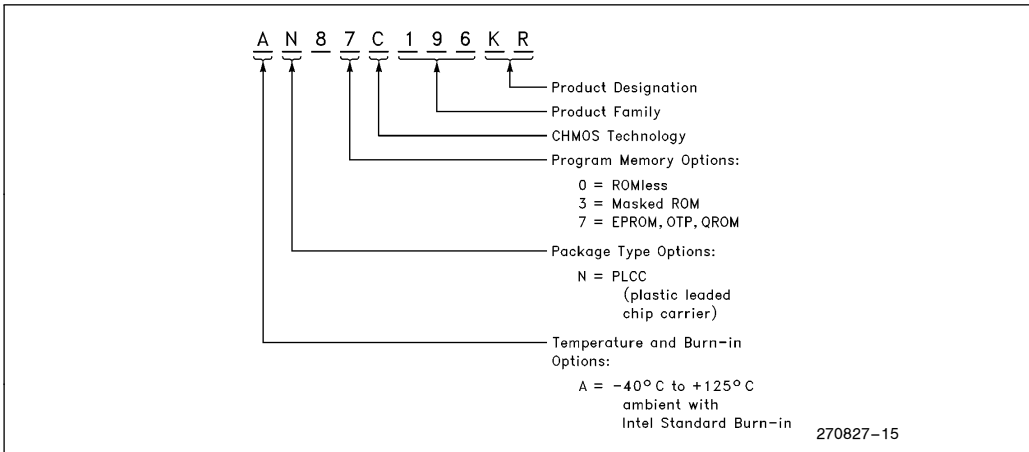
A N 8 7 C 1 9 6 K R

Product Designation

Product Family

CHMOS Technology

Program Memory Options:

0 = ROMless
3 = Masked ROM
7 = EPROM, OTP, QROM

Package Type Options:

N = PLCC (plastic leaded chip carrier)

Temperature and Burn-in Options:

A = −40° C to +125° C ambient with Intel Standard Burn-in

270827–15